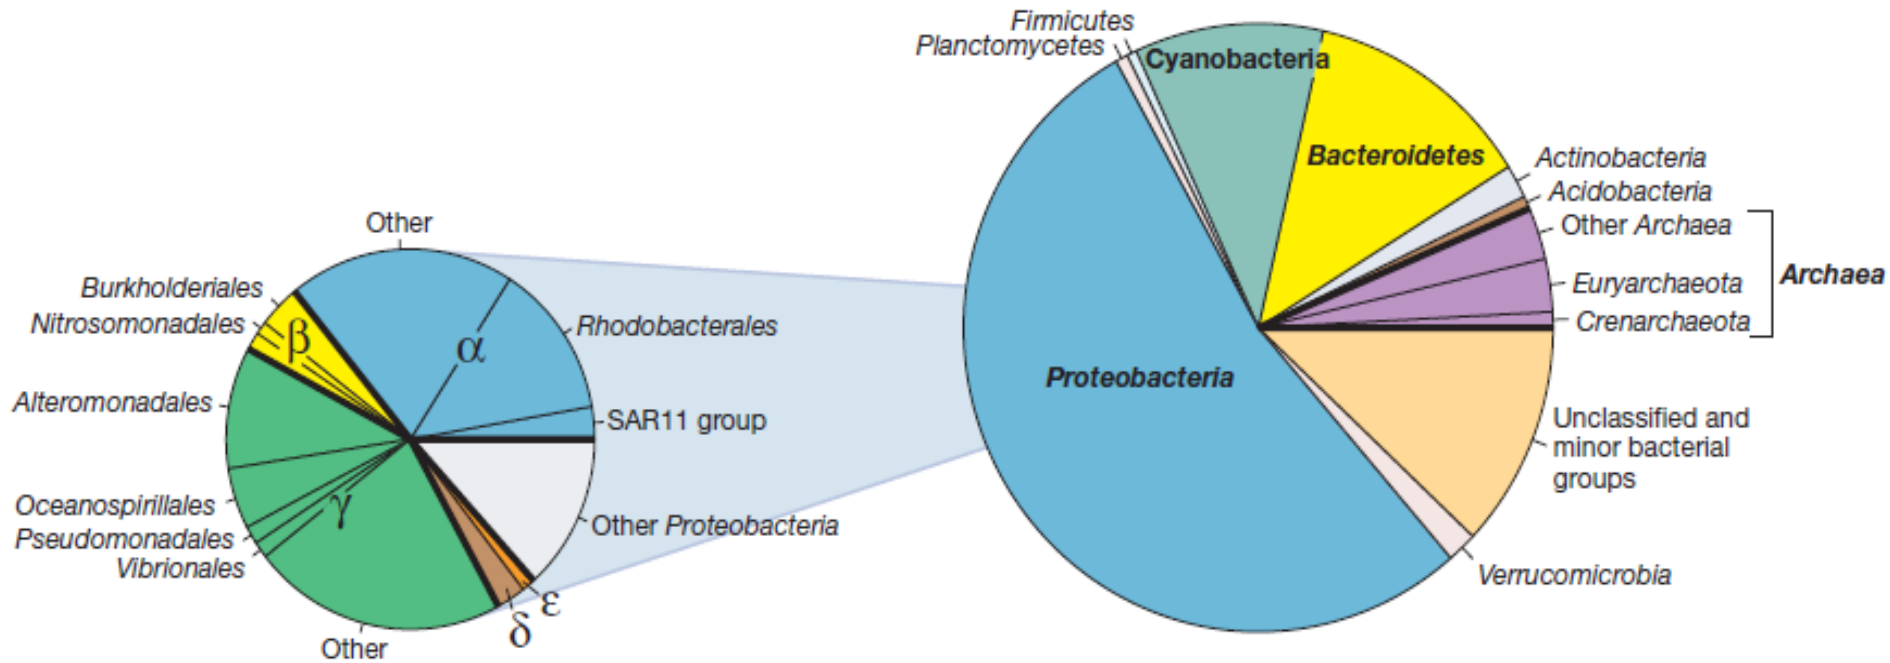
Other
Burkholderiales
Nitrosomonadales
β
α
Rhodobacterales
SAR11 group
Alteromonadales
Oceanospirillales
Pseudomonadales
Vibrionales
γ
Other Proteobacteria
ε
δ
Other

Firmicutes
Planctomycetes
Cyanobacteria
Bacteroidetes
Actinobacteria
Acidobacteria
Other Archaea
Euryarchaeota
Crenarchaeota
Archaea
Proteobacteria
Unclassified and minor bacterial groups
Verrucomicrobia